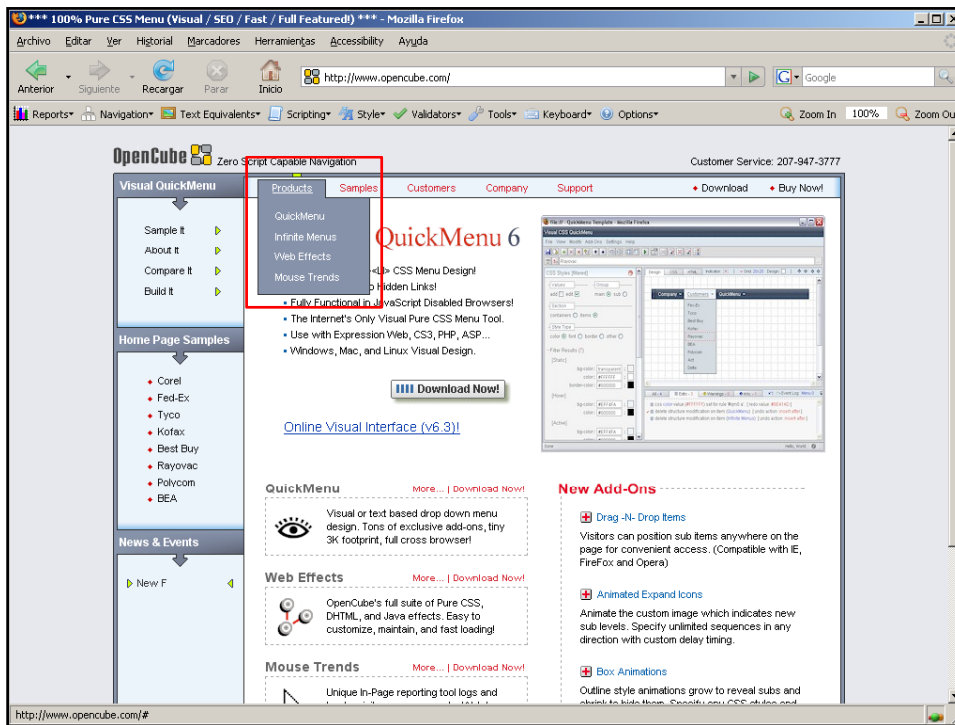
*** 100% Pure CSS Menu (Visual / SEO / Fast / Full Featured!) *** - Mozilla Firefox

Archivo Editar Ver Historial Marcadores Herramientas Accessibility Ayuda

Anterior Siguiente Recargar Parar Inicio http://www.opencube.com/ Google

Reports Navigation Text Equivalents Scripting Style Validators Tools Keyboard Options Zoom In 100% Zoom Ou

OpenCube Zero Script Capable Navigation

Customer Service: 207-947-3777

Visual QuickMenu

Products Samples Customers Company Support Download Buy Now!

QuickMenu
Infinite Menus
Web Effects
Mouse Trends

Sample It
About It
Compare It
Build It

QuickMenu 6

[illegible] CSS Menu Design!
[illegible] Hidden Links!
Fully Functional in JavaScript Disabled Browsers!
The Internet's Only Visual Pure CSS Menu Tool.
Use with Expression Web, CS3, PHP, ASP...
Windows, Mac, and Linux Visual Design.

Download Now!

Online Visual Interface (v6.3)!

Home Page Samples

Corel
Fed-Ex
Tyco
Kofax
Best Buy
Rayovac
Polycom
BEA

News & Events

New F

QuickMenu More... | Download Now!

Visual or text based drop down menu design. Tons of exclusive add-ons, tiny 3K footprint, full cross browser!

Web Effects More... | Download Now!

OpenCube's full suite of Pure CSS, DHTML, and Java effects. Easy to customize, maintain, and fast loading!

Mouse Trends More... | Download Now!

Unique In-Page reporting tool logs and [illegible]

New Add-Ons

Drag -N- Drop Items

Visitors can position sub items anywhere on the page for convenient access. (Compatible with IE, FireFox and Opera)

Animated Expand Icons

Animate the custom image which indicates new sub levels. Specify unlimited sequences in any direction with custom delay timing.

Box Animations

Outline style animations grow to reveal subs and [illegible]

http://www.opencube.com/#